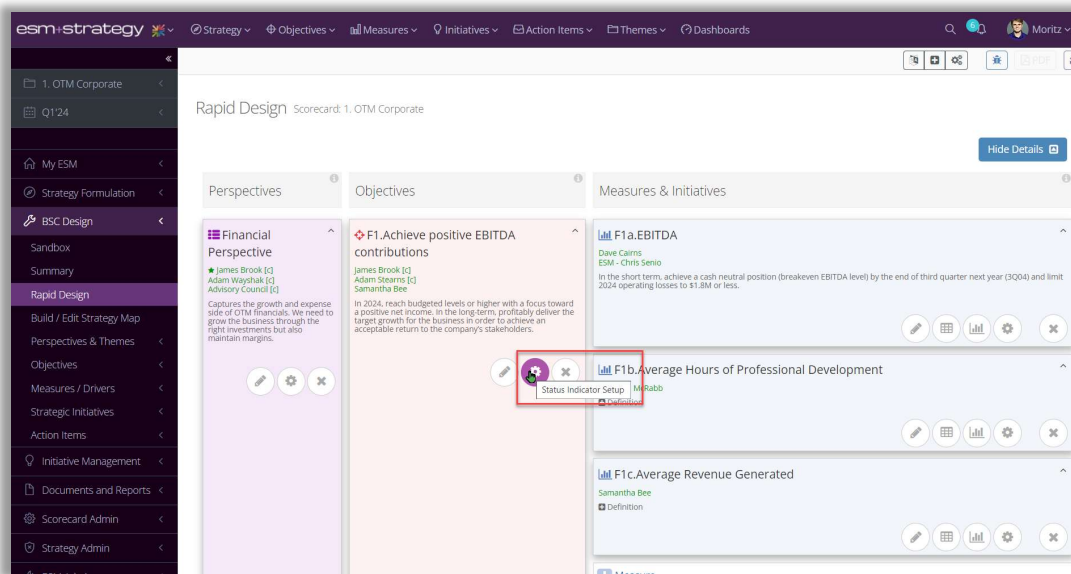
esm+strategy
Strategy Objectives Measures Initiatives Action Items Themes Dashboards
6
Moritz

1. OTM Corporate
Q1'24
My ESM
Strategy Formulation
BSC Design
Sandbox
Summary
Rapid Design
Build / Edit Strategy Map
Perspectives & Themes
Objectives
Measures / Drivers
Strategic Initiatives
Action Items
Initiative Management
Documents and Reports
Scorecard Admin
Strategy Admin

Rapid Design Scorecard: 1. OTM Corporate

Hide Details

Perspectives

Objectives

Measures & Initiatives

Financial Perspective
★ James Brook [c]
Adam Wayshak [c]
Advisory Council [c]
Captures the growth and expense side of OTM financials. We need to grow the business through the right investments but also maintain margins.

F1.Achieve positive EBITDA contributions
James Brook [c]
Adam Stearns [c]
Samantha Bee
In 2024, reach budgeted levels or higher with a focus toward a positive net income. In the long-term, profitably deliver the target growth for the business in order to achieve an acceptable return to the company's stakeholders.

Status Indicator Setup

F1a.EBITDA
Dave Cairns
ESM - Chris Senio
In the short term, achieve a cash neutral position (breakeven EBITDA level) by the end of third quarter next year (3Q04) and limit 2024 operating losses to $1.8M or less.

F1b.Average Hours of Professional Development
McRabb
Definition

F1c.Average Revenue Generated
Samantha Bee
Definition